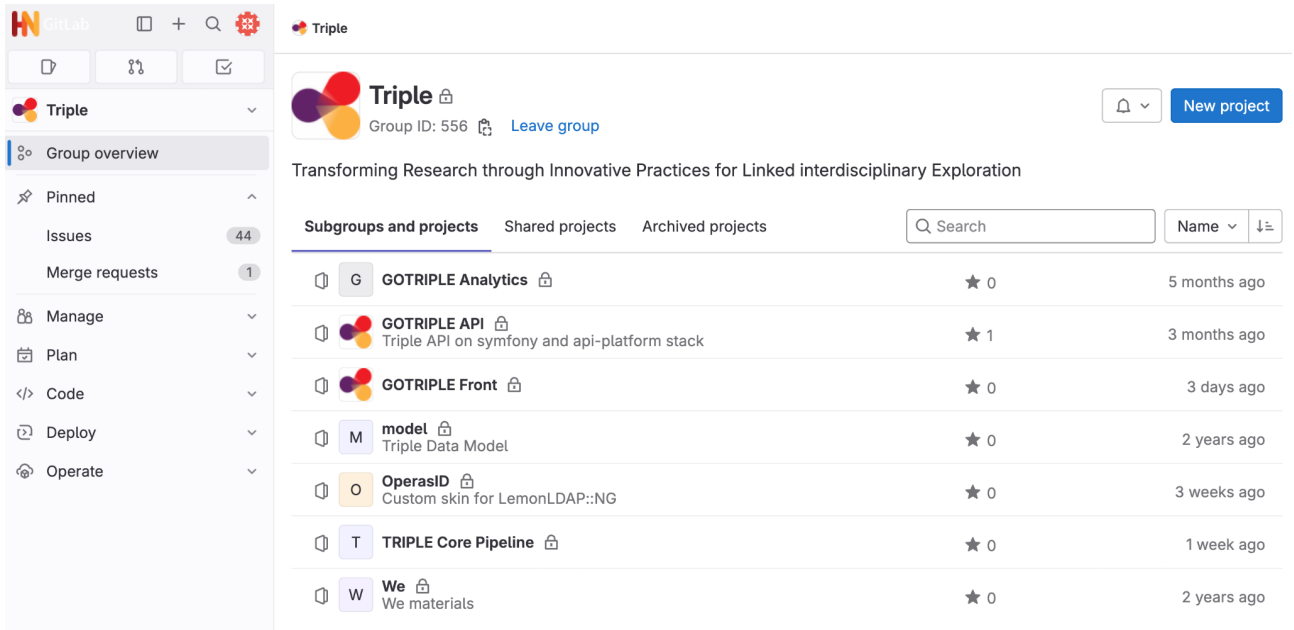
GitLab

Triple

Group overview

Pinned

Issues 44

Merge requests 1

Manage

Plan

Code

Deploy

Operate

Triple

Triple

Group ID: 556 Leave group

New project

Transforming Research through Innovative Practices for Linked interdisciplinary Exploration

Subgroups and projects Shared projects Archived projects

Search

Name

| | | | |
|---|---|---|---|
| G | GOTRIPLE Analytics | 0 | 5 months ago |
| | GOTRIPLE API<br>Triple API on symfony and api-platform stack | 1 | 3 months ago |
| | GOTRIPLE Front | 0 | 3 days ago |
| M | model<br>Triple Data Model | 0 | 2 years ago |
| O | OperasID<br>Custom skin for LemonLDAP::NG | 0 | 3 weeks ago |
| T | TRIPLE Core Pipeline | 0 | 1 week ago |
| W | We<br>We materials | 0 | 2 years ago |